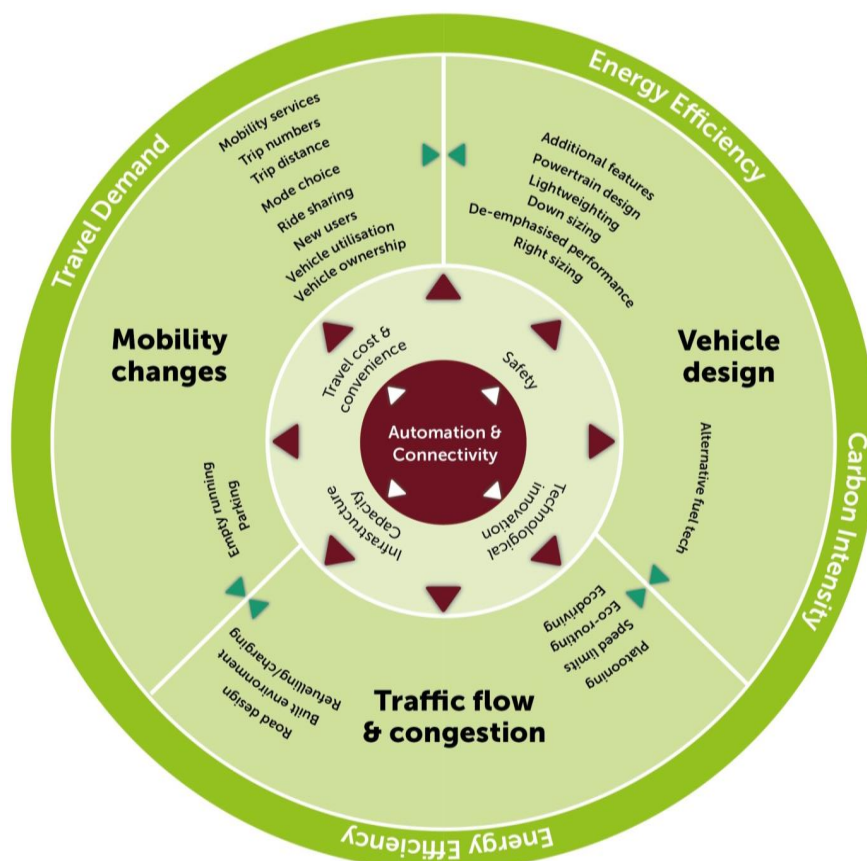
Travel Demand

Energy Efficiency

Carbon Intensity

Energy Efficiency

Mobility services
Trip numbers
Trip distance
Mode choice
Ride sharing
New users
Vehicle utilisation
Vehicle ownership

Additional features
Powertrain design
Lightweighting
Down sizing
De-emphasised performance
Right sizing

Mobility changes

Vehicle design

Alternative fuel tech

Travel cost & convenience

Safety

Automation & Connectivity

Infrastructure Capacity

Technological innovation

Empty running
Parking

Platooning
Speed limits
Eco-routing
Ecodriving

Refuelling/charging
Built environment
Road design

Traffic flow & congestion